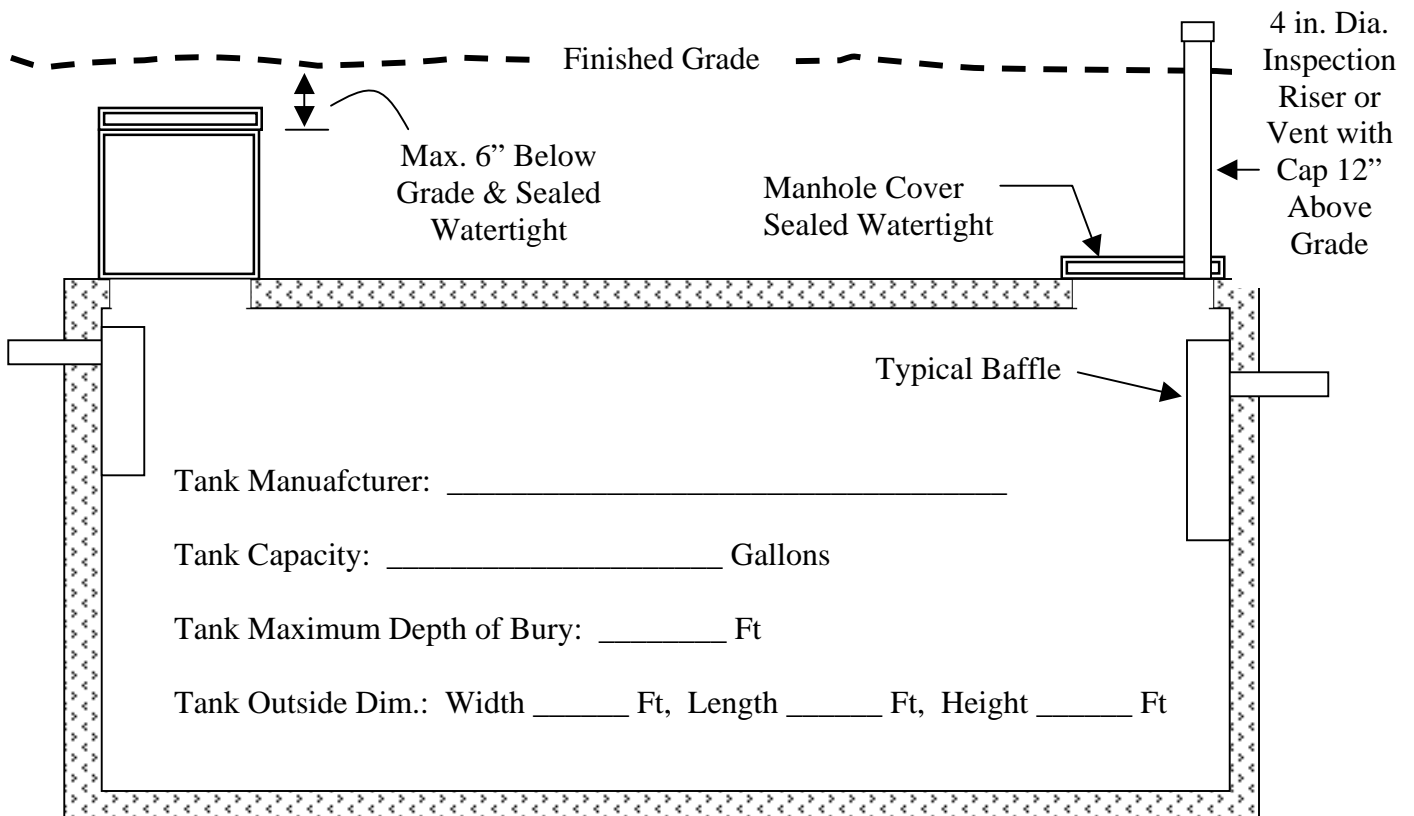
Finished Grade

4 in. Dia. Inspection Riser or Vent with Cap 12" Above Grade

Max. 6" Below Grade & Sealed Watertight

Manhole Cover Sealed Watertight

Typical Baffle

Tank Manuafcturer: ___________________________________

Tank Capacity: ____________________ Gallons

Tank Maximum Depth of Bury: ________ Ft

Tank Outside Dim.: Width ______ Ft, Length ______ Ft, Height ______ Ft